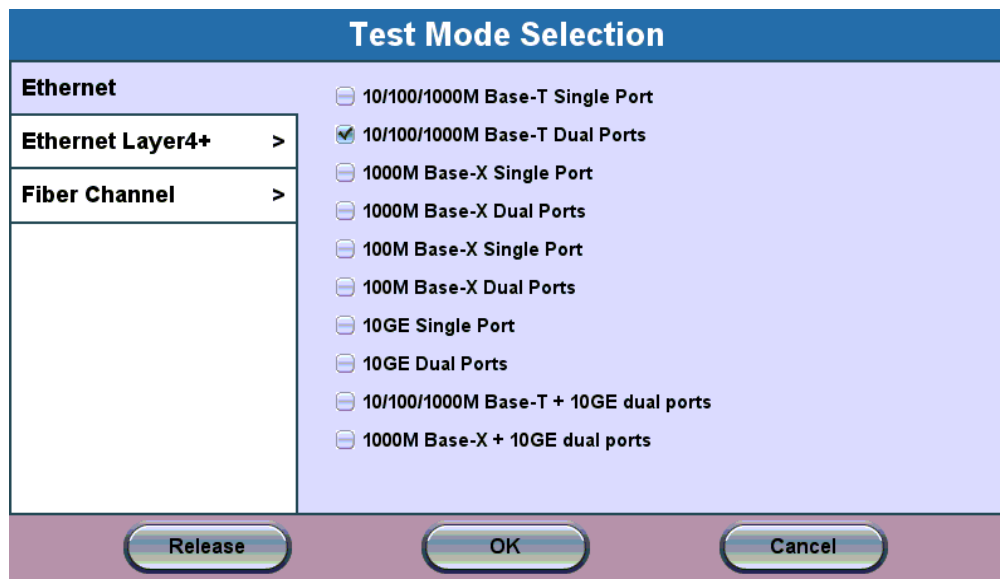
Test Mode Selection

Ethernet

Ethernet Layer4+ >

Fiber Channel >

10/100/1000M Base-T Single Port

10/100/1000M Base-T Dual Ports

1000M Base-X Single Port

1000M Base-X Dual Ports

100M Base-X Single Port

100M Base-X Dual Ports

10GE Single Port

10GE Dual Ports

10/100/1000M Base-T + 10GE dual ports

1000M Base-X + 10GE dual ports

Release

OK

Cancel